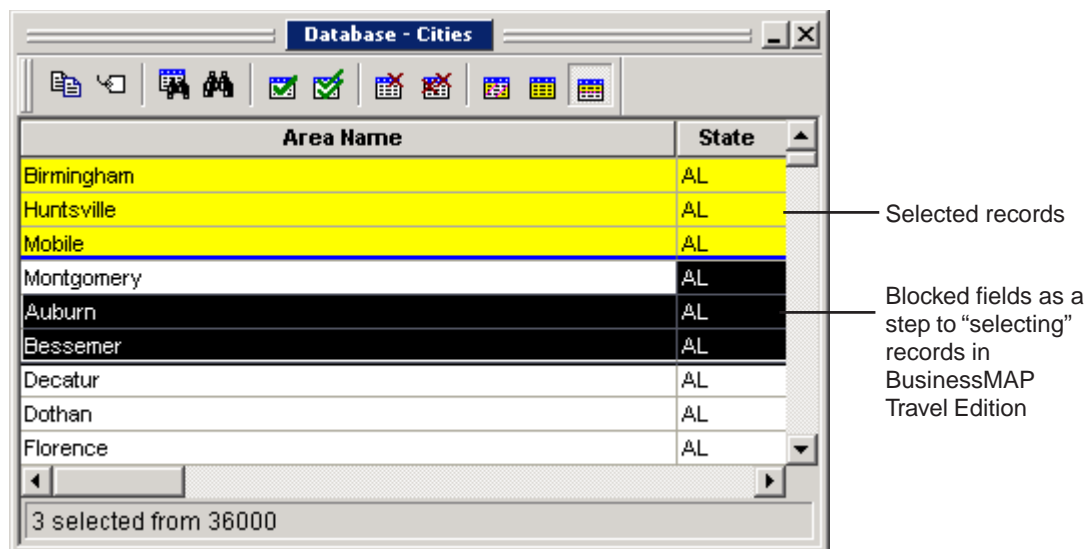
Database - Cities

| Area Name | State |
|---|---|
| Birmingham | AL |
| Huntsville | AL |
| Mobile | AL |
| Montgomery | AL |
| Auburn | AL |
| Bessemer | AL |
| Decatur | AL |
| Dothan | AL |
| Florence | AL |

3 selected from 36000

Selected records

Blocked fields as a step to “selecting” records in BusinessMAP Travel Edition